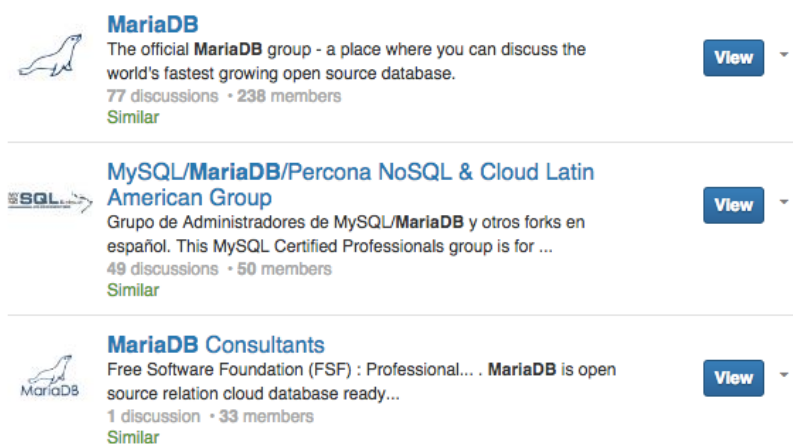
MariaDB
The official MariaDB group - a place where you can discuss the world's fastest growing open source database.
77 discussions • 238 members
Similar

View

SQL

MySQL/MariaDB/Percona NoSQL & Cloud Latin American Group
Grupo de Administradores de MySQL/MariaDB y otros forks en español. This MySQL Certified Professionals group is for ...
49 discussions • 50 members
Similar

View

MariaDB

MariaDB Consultants
Free Software Foundation (FSF) : Professional... . MariaDB is open source relation cloud database ready...
1 discussion • 33 members
Similar

View